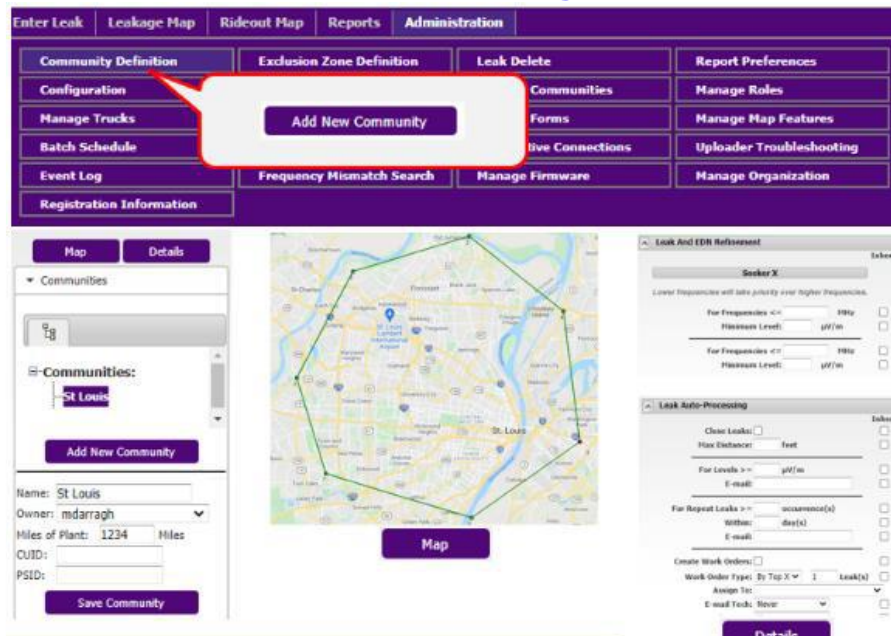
Enter Leak | Leakage Map | Rideout Map | Reports | Administration

Community Definition
Exclusion Zone Definition
Leak Delete
Report Preferences
Configuration
Communities
Manage Roles
Manage Trucks
Forms
Manage Map Features
Batch Schedule
tive Connections
Uploader Troubleshooting
Event Log
Frequency Mismatch Search
Manage Firmware
Manage Organization
Registration Information

Add New Community

Map
Details
Communities

Communities:
St Louis

Add New Community

Name: St Louis
Owner: mdarragh
Miles of Plant: 1234 Miles
CUID:
PSID:
Save Community

St. Louis

Map

Leak And EDN Refinement
Inher
Seeker X
Lower frequencies will take priority over higher frequencies.
For Frequencies <= MHz
Minimum Level: µV/m
For Frequencies <= MHz
Minimum Level: µV/m

Leak Auto-Processing
Inher
Close Leaks:
Max Distance: feet
For Levels >= µV/m
E-mail:
For Repeat Leaks >= occurence(s)
Within: day(s)
E-mail:
Create Work Orders:
Work Order Type: By Top X 1 Leak(s)
Assign To:
E-mail Tech: Never

Details